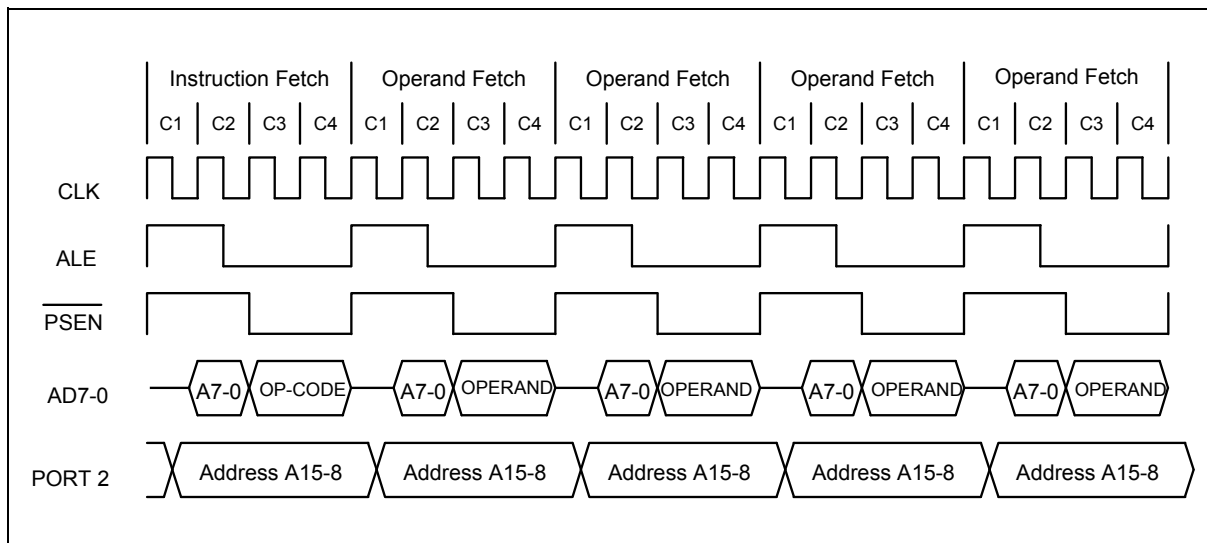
Instruction Fetch | Operand Fetch | Operand Fetch | Operand Fetch | Operand Fetch

C1 C2 C3 C4 C1 C2 C3 C4 C1 C2 C3 C4 C1 C2 C3 C4 C1 C2 C3 C4

CLK

ALE

$\overline{\text{PSEN}}$

AD7-0
A7-0 OP-CODE A7-0 OPERAND A7-0 OPERAND A7-0 OPERAND A7-0 OPERAND

PORT 2
Address A15-8 Address A15-8 Address A15-8 Address A15-8 Address A15-8